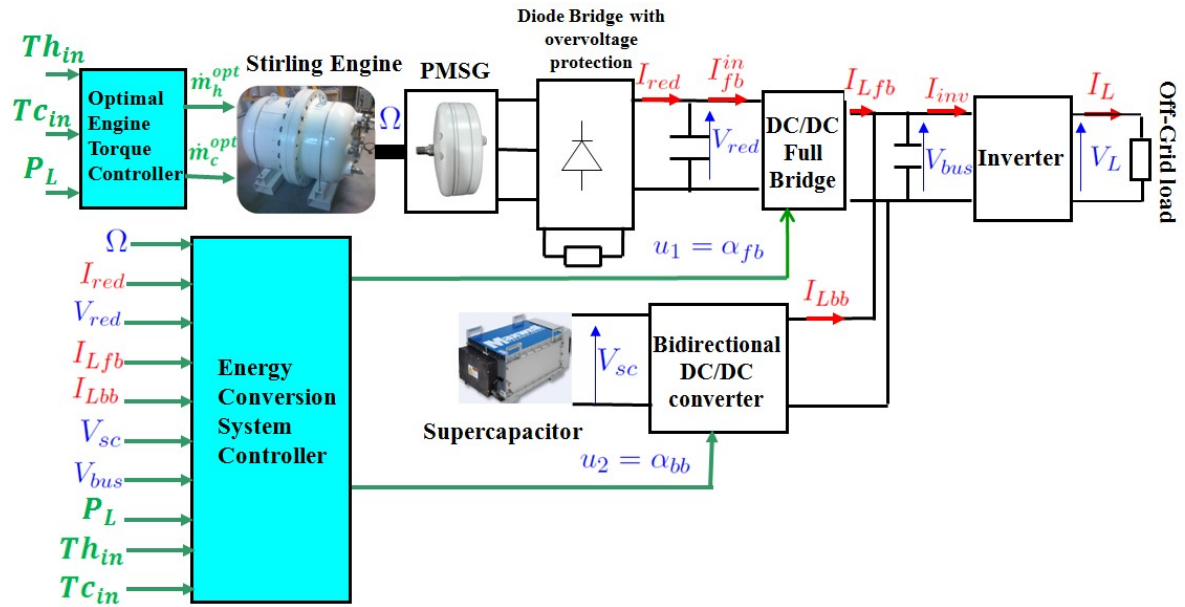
$Th_{in}$
$Tc_{in}$
$P_L$

Optimal Engine Torque Controller

$\dot{m}_h^{opt}$
$\dot{m}_c^{opt}$

Stirling Engine

$\Omega$

PMSG

Diode Bridge with overvoltage protection

$I_{red}$
$I_{fb}^{in}$
$V_{red}$

DC/DC Full Bridge

$I_{Lfb}$
$I_{inv}$
$V_{bus}$

Inverter

$I_L$
$V_L$

Off-Grid load

$u_1 = \alpha_{fb}$

$\Omega$
$I_{red}$
$V_{red}$
$I_{Lfb}$
$I_{Lbb}$
$V_{sc}$
$V_{bus}$
$P_L$
$Th_{in}$
$Tc_{in}$

Energy Conversion System Controller

$I_{Lbb}$

Maxwell

$V_{sc}$

Bidirectional DC/DC converter

Supercapacitor

$u_2 = \alpha_{bb}$